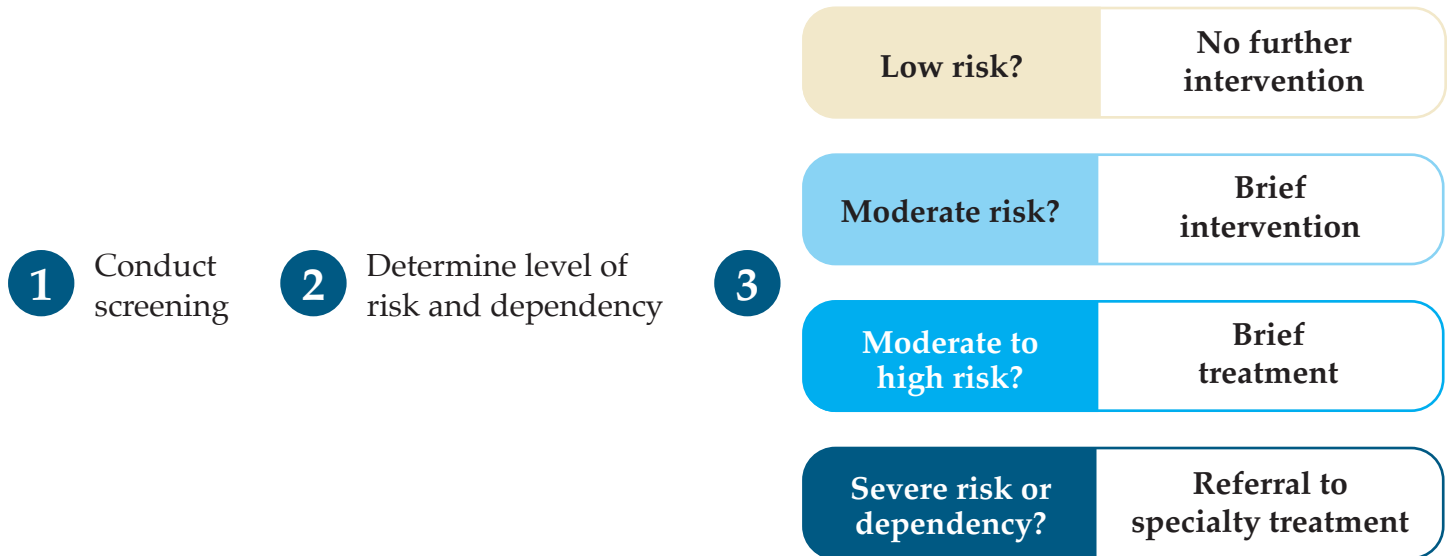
1 Conduct screening

2 Determine level of risk and dependency

3

Low risk? No further intervention

Moderate risk? Brief intervention

Moderate to high risk? Brief treatment

Severe risk or dependency? Referral to specialty treatment